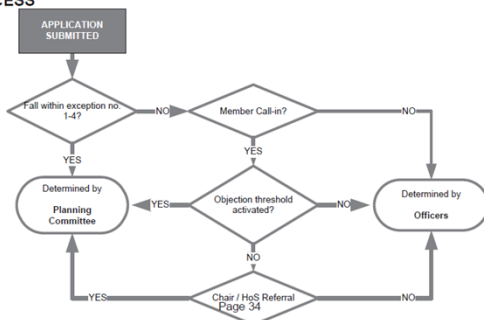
CESS

APPLICATION SUBMITTED

Fall within exception no. 1-4?

NO

Member Call-in?

NO

YES

YES

Determined by

Planning Committee

YES

Objection threshold activated?

NO

Determined by

Officers

NO

YES

Chair / HoS Referral

NO

Page 34